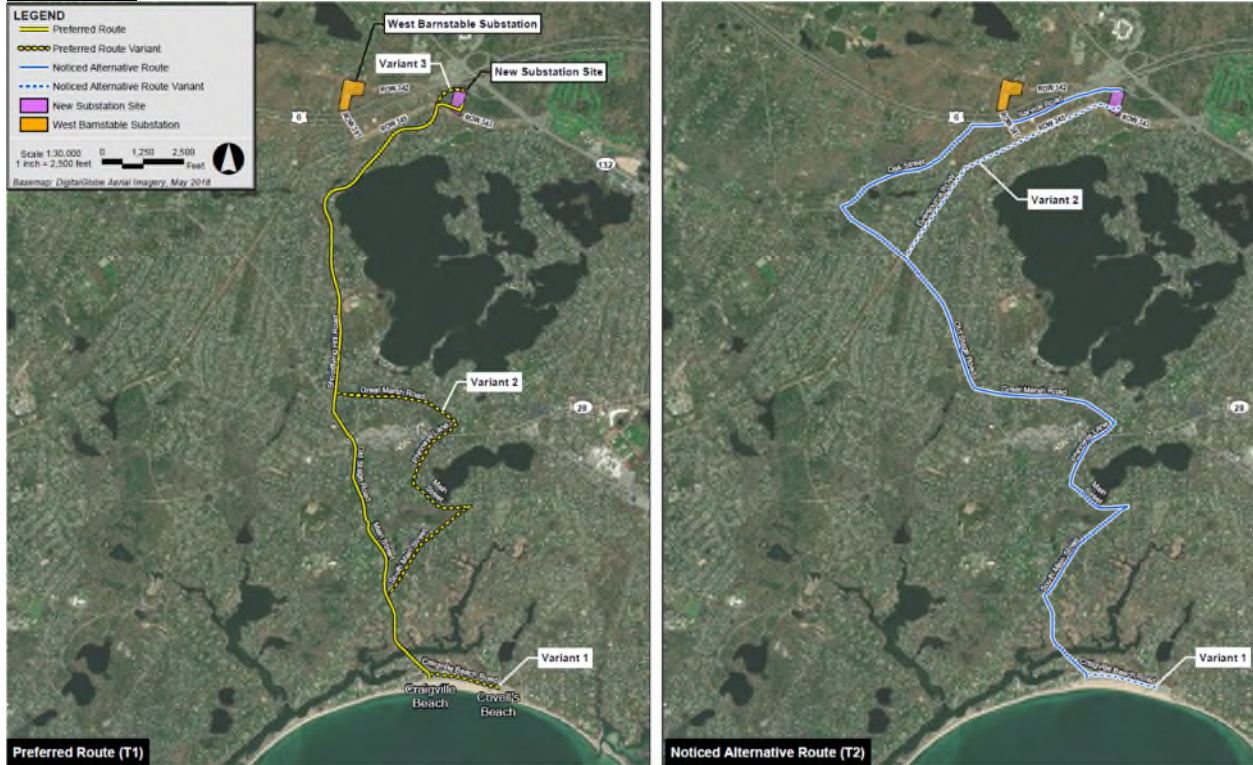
LEGEND
Preferred Route
Preferred Route Variant
Noticed Alternative Route
Noticed Alternative Route Variant
New Substation Site
West Barnstable Substation

Scale 1:30,000
1 inch = 2,500 feet
0 1,250 2,500 Feet

Basemap: DigitalGlobe Aerial Imagery, May 2018

West Barnstable Substation
Variant 3
New Substation Site
ROW 342
ROW 343
ROW 345
6
132
Shootflying Hill Road
Great Marsh Road
Variant 2
Phinneys Lane
Main Street
Old Stage Road
Main Street
South Main Street
28
Craigville Beach Road
Variant 1
Craigville Beach
Covell's Beach
Preferred Route (T1)

ROW 342
ROW 343
ROW 345
6
Craigville Road
Oak Street
Variant 2
Old Stage Road
Great Marsh Road
Phinneys Lane
Main Street
South Main Street
28
Craigville Beach Road
Variant 1
Noticed Alternative Route (T2)